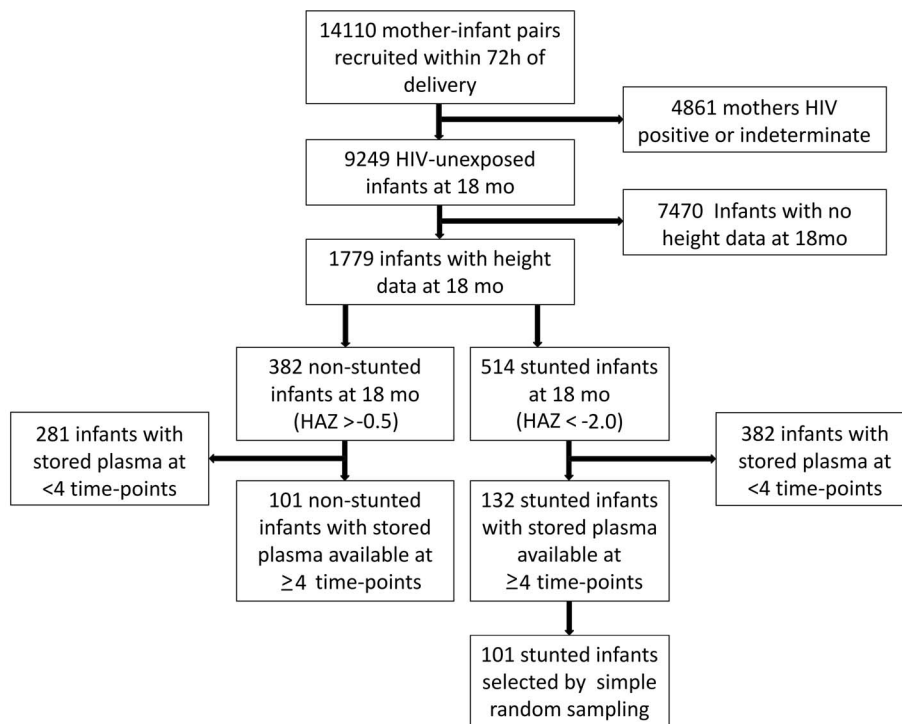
14110 mother-infant pairs recruited within 72h of delivery

4861 mothers HIV positive or indeterminate

9249 HIV-unexposed infants at 18 mo

7470 Infants with no height data at 18mo

1779 infants with height data at 18 mo

382 non-stunted infants at 18 mo (HAZ >-0.5)

514 stunted infants at 18 mo (HAZ < -2.0)

281 infants with stored plasma at <4 time-points

382 infants with stored plasma at <4 time-points

101 non-stunted infants with stored plasma available at $\geq$4 time-points

132 stunted infants with stored plasma available at $\geq$4 time-points

101 stunted infants selected by simple random sampling